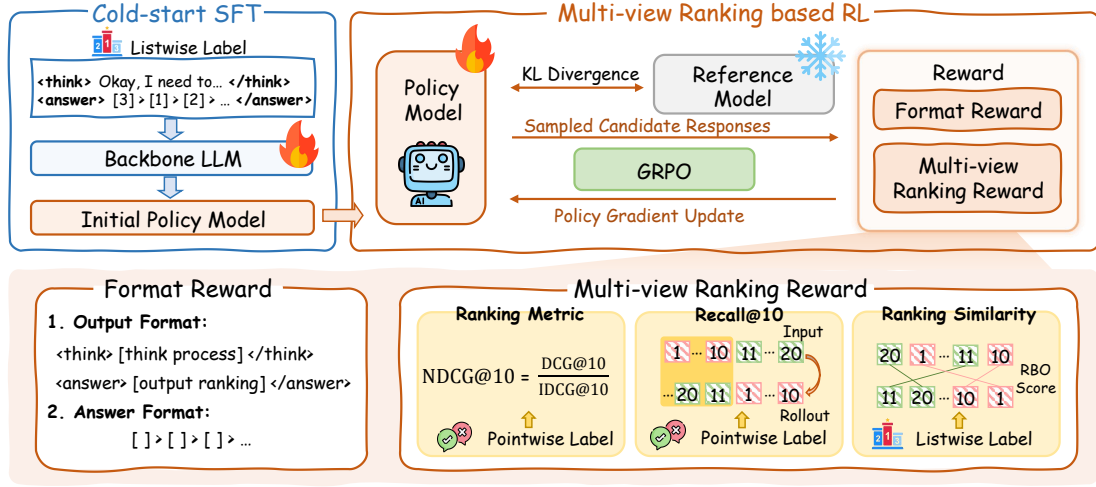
Cold-start SFT

Listwise Label

<think> Okay, I need to… </think>
<answer> [3] > [1] > [2] > … </answer>

Backbone LLM

Initial Policy Model

Multi-view Ranking based RL

Policy Model

AI

KL Divergence

Reference Model

Sampled Candidate Responses

GRPO

Policy Gradient Update

Reward

Format Reward

Multi-view Ranking Reward

Format Reward

1. Output Format:

<think> [think process] </think>

<answer> [output ranking] </answer>

2. Answer Format:

[ ] > [ ] > [ ] > …

Multi-view Ranking Reward

Ranking Metric

$\text{NDCG@10} = \frac{\text{DCG@10}}{\text{IDCG@10}}$

Pointwise Label

Recall@10

Input

1 … 10 11 … 20

… 20 11 1 … 10

Rollout

Pointwise Label

Ranking Similarity

20 1 … 11 10

11 20 … 10 1

RBO Score

Listwise Label